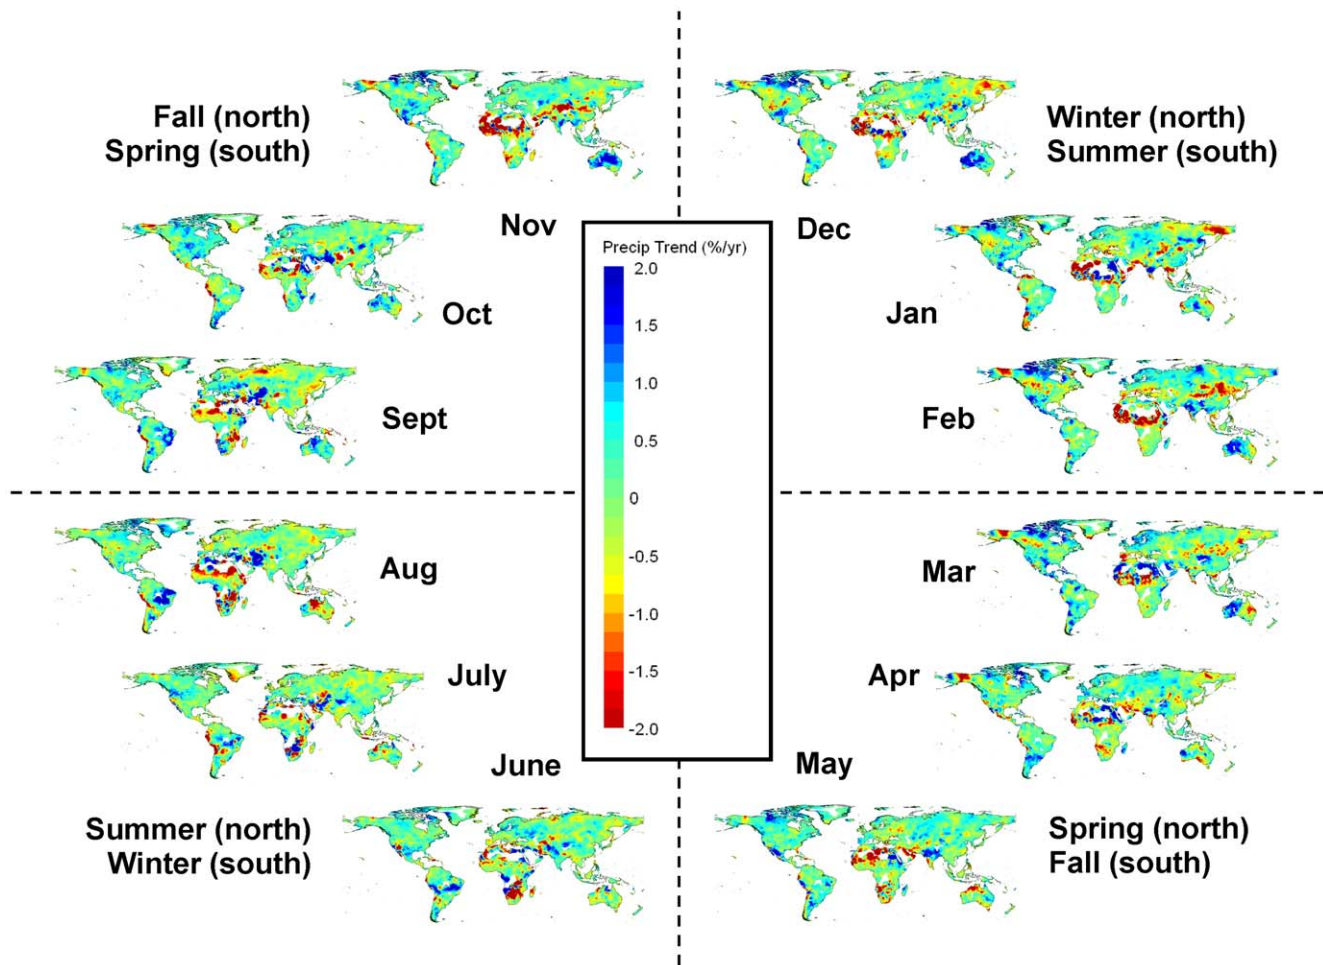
Fall (north)
Spring (south)

Winter (north)
Summer (south)

Nov

Dec

Precip Trend (%/yr)
2.0
1.5
1.0
0.5
0
-0.5
-1.0
-1.5
-2.0

Oct

Jan

Sept

Feb

Aug

Mar

July

Apr

June

May

Summer (north)
Winter (south)

Spring (north)
Fall (south)